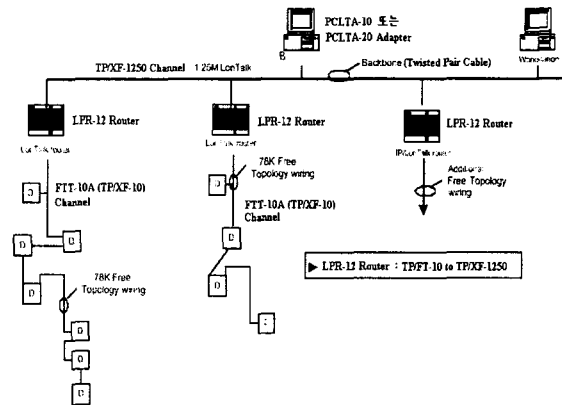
PCLTA-10 또는
PCLTA-20 Adapter

TP/XF-1250 Channel 1.25M LonTalk

Backbone (Twisted Pair Cable)

Workstation

LPR-12 Router

LonTalk router

FTT-10A (TP/XF-10) Channel

D

D

D

D

78K Free Topology wiring

D

D

D

LPR-12 Router

LonTalk router

78K Free Topology wiring

D

FTT-10A (TP/XF-10) Channel

D

D

D

LPR-12 Router

IP/LonTalk router

Additional Free Topology wiring

▶ LPR-12 Router : TP/FT-10 to TP/XF-1250